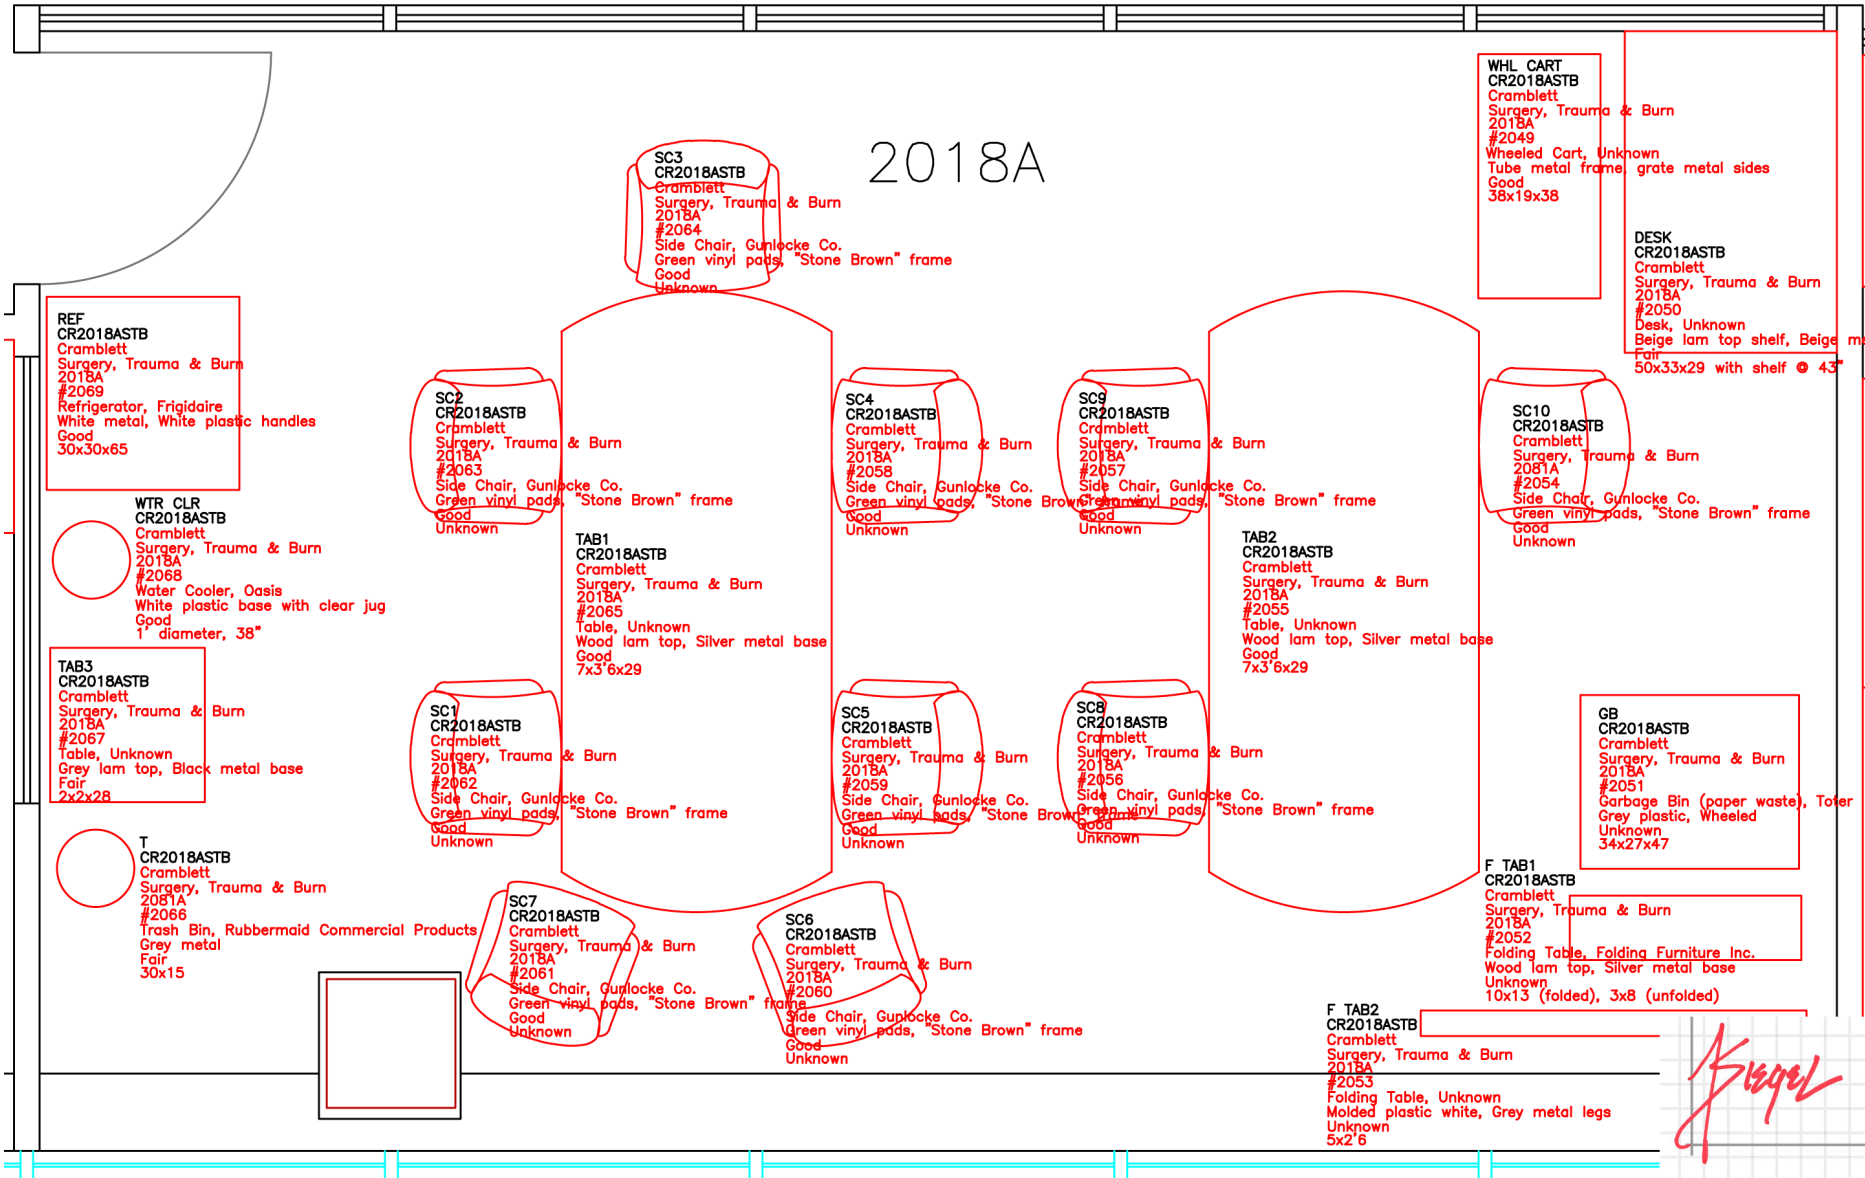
2018A

WHL CART
CR2018ASTB
Cramblett
Surgery, Trauma & Burn
2018A
#2049
Wheeled Cart, Unknown
Tube metal frame, grate metal sides
Good
38x19x38

SC3
CR2018ASTB
Cramblett
Surgery, Trauma & Burn
2018A
#2064
Side Chair, Gunlocke Co.
Green vinyl pads, "Stone Brown" frame
Good
Unknown

DESK
CR2018ASTB
Cramblett
Surgery, Trauma & Burn
2018A
#2050
Desk, Unknown
Beige lam top shelf, Beige m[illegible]
Fair
50x33x29 with shelf @ 43"

REF
CR2018ASTB
Cramblett
Surgery, Trauma & Burn
2018A
#2069
Refrigerator, Frigidaire
White metal, White plastic handles
Good
30x30x65

SC2
CR2018ASTB
Cramblett
Surgery, Trauma & Burn
2018A
#2063
Side Chair, Gunlocke Co.
Green vinyl pads, "Stone Brown" frame
Good
Unknown

SC4
CR2018ASTB
Cramblett
Surgery, Trauma & Burn
2018A
#2058
Side Chair, Gunlocke Co.
Green vinyl pads, "Stone Brown" frame
Good
Unknown

SC9
CR2018ASTB
Cramblett
Surgery, Trauma & Burn
2018A
#2057
Side Chair, Gunlocke Co.
Green vinyl pads, "Stone Brown" frame
Good
Unknown

SC10
CR2018ASTB
Cramblett
Surgery, Trauma & Burn
2081A
#2054
Side Chair, Gunlocke Co.
Green vinyl pads, "Stone Brown" frame
Good
Unknown

WTR CLR
CR2018ASTB
Cramblett
Surgery, Trauma & Burn
2018A
#2068
Water Cooler, Oasis
White plastic base with clear jug
Good
1' diameter, 38"

TAB1
CR2018ASTB
Cramblett
Surgery, Trauma & Burn
2018A
#2065
Table, Unknown
Wood lam top, Silver metal base
Good
7x3'6x29

TAB2
CR2018ASTB
Cramblett
Surgery, Trauma & Burn
2018A
#2055
Table, Unknown
Wood lam top, Silver metal base
Good
7x3'6x29

TAB3
CR2018ASTB
Cramblett
Surgery, Trauma & Burn
2018A
#2067
Table, Unknown
Grey lam top, Black metal base
Fair
2x2x28

SC1
CR2018ASTB
Cramblett
Surgery, Trauma & Burn
2018A
#2062
Side Chair, Gunlocke Co.
Green vinyl pads, "Stone Brown" frame
Good
Unknown

SC5
CR2018ASTB
Cramblett
Surgery, Trauma & Burn
2018A
#2059
Side Chair, Gunlocke Co.
Green vinyl pads, "Stone Brown" frame
Good
Unknown

SC8
CR2018ASTB
Cramblett
Surgery, Trauma & Burn
2018A
#2056
Side Chair, Gunlocke Co.
Green vinyl pads, "Stone Brown" frame
Good
Unknown

GB
CR2018ASTB
Cramblett
Surgery, Trauma & Burn
2018A
#2051
Garbage Bin (paper waste), Toter
Grey plastic, Wheeled
Unknown
34x27x47

T
CR2018ASTB
Cramblett
Surgery, Trauma & Burn
2081A
#2066
Trash Bin, Rubbermaid Commercial Products
Grey metal
Fair
30x15

SC7
CR2018ASTB
Cramblett
Surgery, Trauma & Burn
2018A
#2061
Side Chair, Gunlocke Co.
Green vinyl pads, "Stone Brown" frame
Good
Unknown

SC6
CR2018ASTB
Cramblett
Surgery, Trauma & Burn
2018A
#2060
Side Chair, Gunlocke Co.
Green vinyl pads, "Stone Brown" frame
Good
Unknown

F TAB1
CR2018ASTB
Cramblett
Surgery, Trauma & Burn
2018A
#2052
Folding Table, Folding Furniture Inc.
Wood lam top, Silver metal base
Unknown
10x13 (folded), 3x8 (unfolded)

F TAB2
CR2018ASTB
Cramblett
Surgery, Trauma & Burn
2018A
#2053
Folding Table, Unknown
Molded plastic white, Grey metal legs
Unknown
5x2'6

Siegel